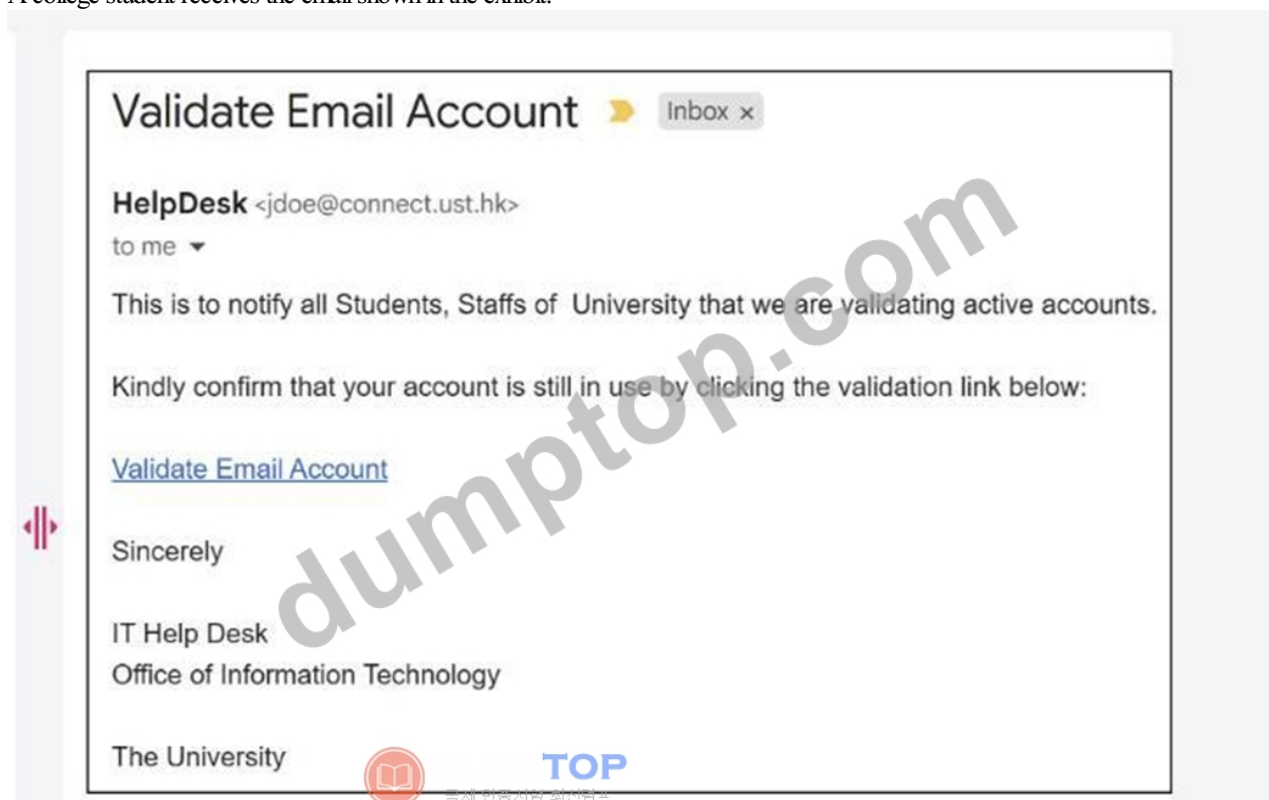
A college student receives the email shown in the exhibit.

Validate Email Account Inbox ×

HelpDesk <jdoe@connect.ust.hk>
to me

This is to notify all Students, Staffs of University that we are validating active accounts.

Kindly confirm that your account is still in use by clicking the validation link below:

Validate Email Account

Sincerely

IT Help Desk
Office of Information Technology

The University

dumptop.com

TOP